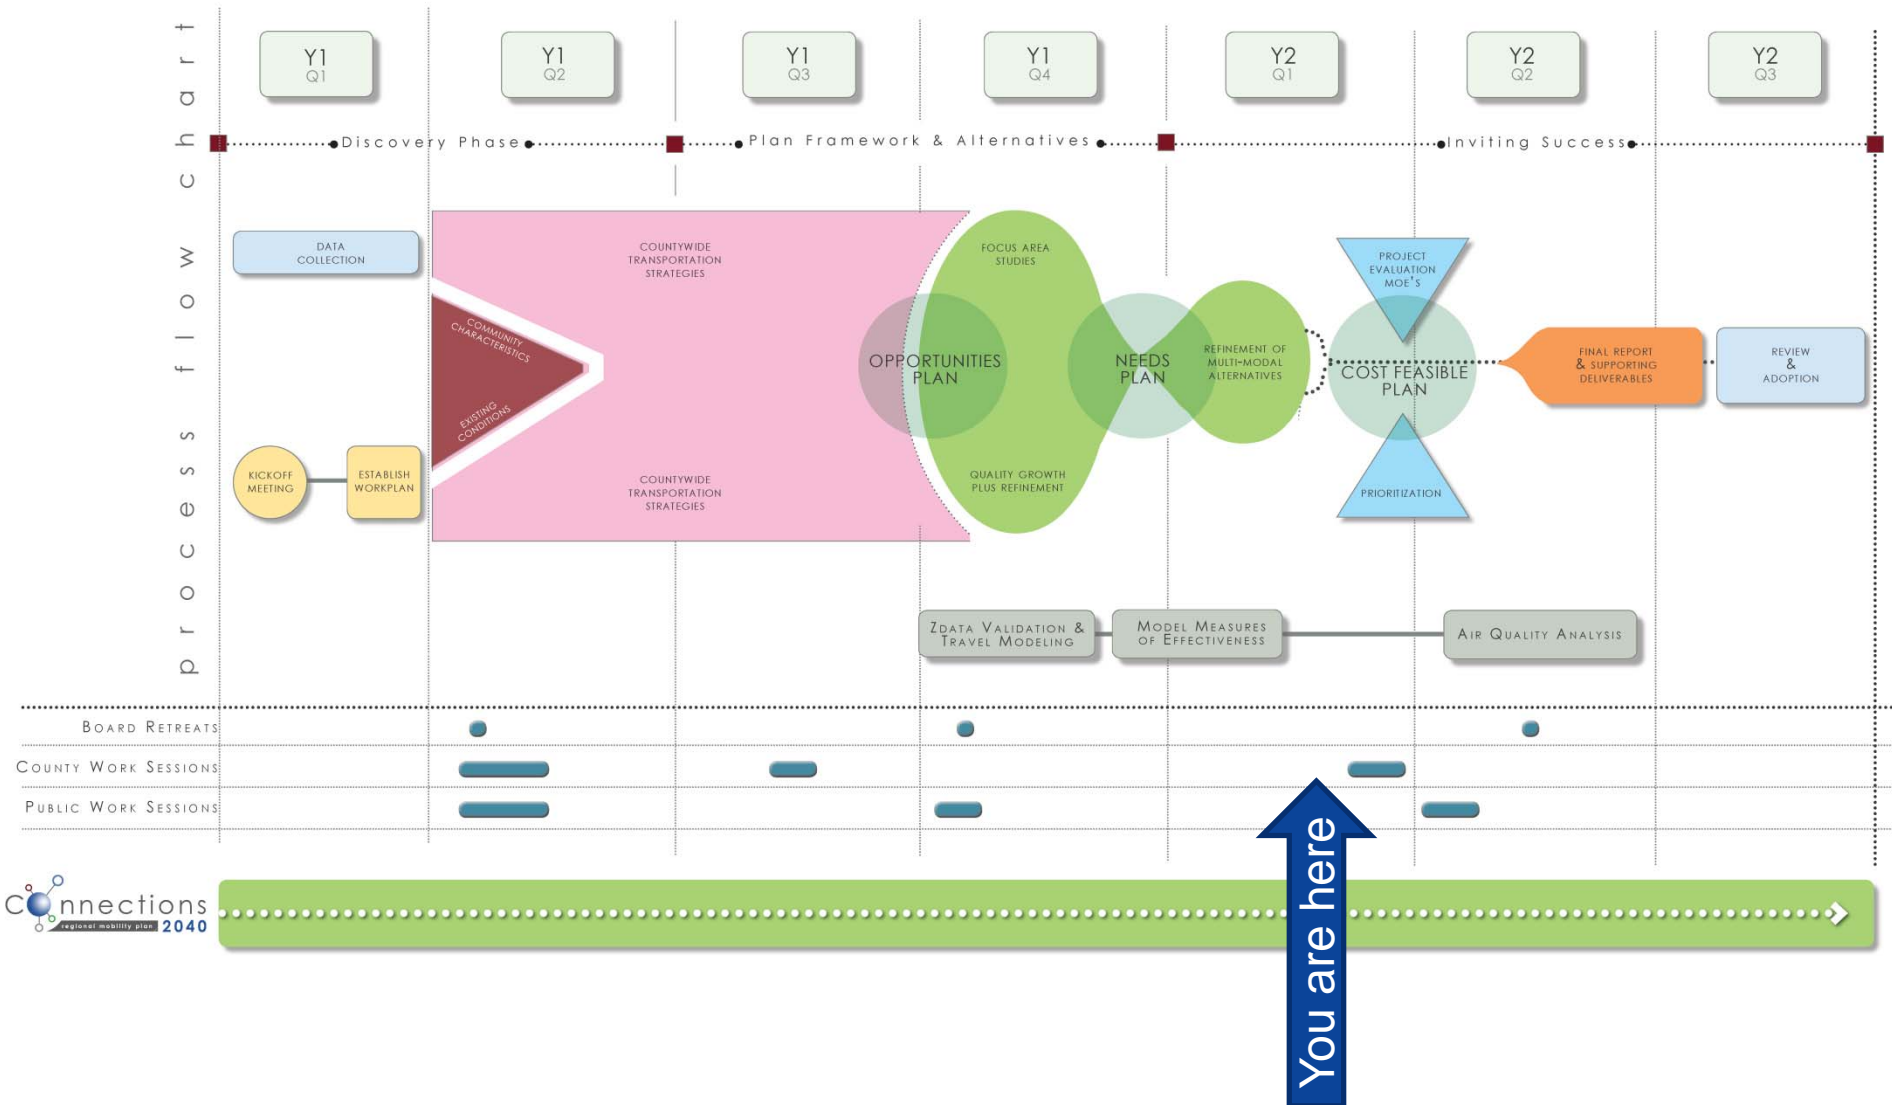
process flow chart

Y1 Q1

Y1 Q2

Y1 Q3

Y1 Q4

Y2 Q1

Y2 Q2

Y2 Q3

Discovery Phase

Plan Framework & Alternatives

Inviting Success

DATA COLLECTION

COUNTYWIDE TRANSPORTATION STRATEGIES

COMMUNITY CHARACTERISTICS

EXISTING CONDITIONS

COUNTYWIDE TRANSPORTATION STRATEGIES

KICKOFF MEETING

ESTABLISH WORKPLAN

FOCUS AREA STUDIES

OPPORTUNITIES PLAN

QUALITY GROWTH PLUS REFINEMENT

NEEDS PLAN

REFINEMENT OF MULTI-MODAL ALTERNATIVES

PROJECT EVALUATION MOE'S

COST FEASIBLE PLAN

PRIORITIZATION

FINAL REPORT & SUPPORTING DELIVERABLES

REVIEW & ADOPTION

ZDATA VALIDATION & TRAVEL MODELING

MODEL MEASURES OF EFFECTIVENESS

AIR QUALITY ANALYSIS

BOARD RETREATS

COUNTY WORK SESSIONS

PUBLIC WORK SESSIONS

Connections regional mobility plan 2040

You are here